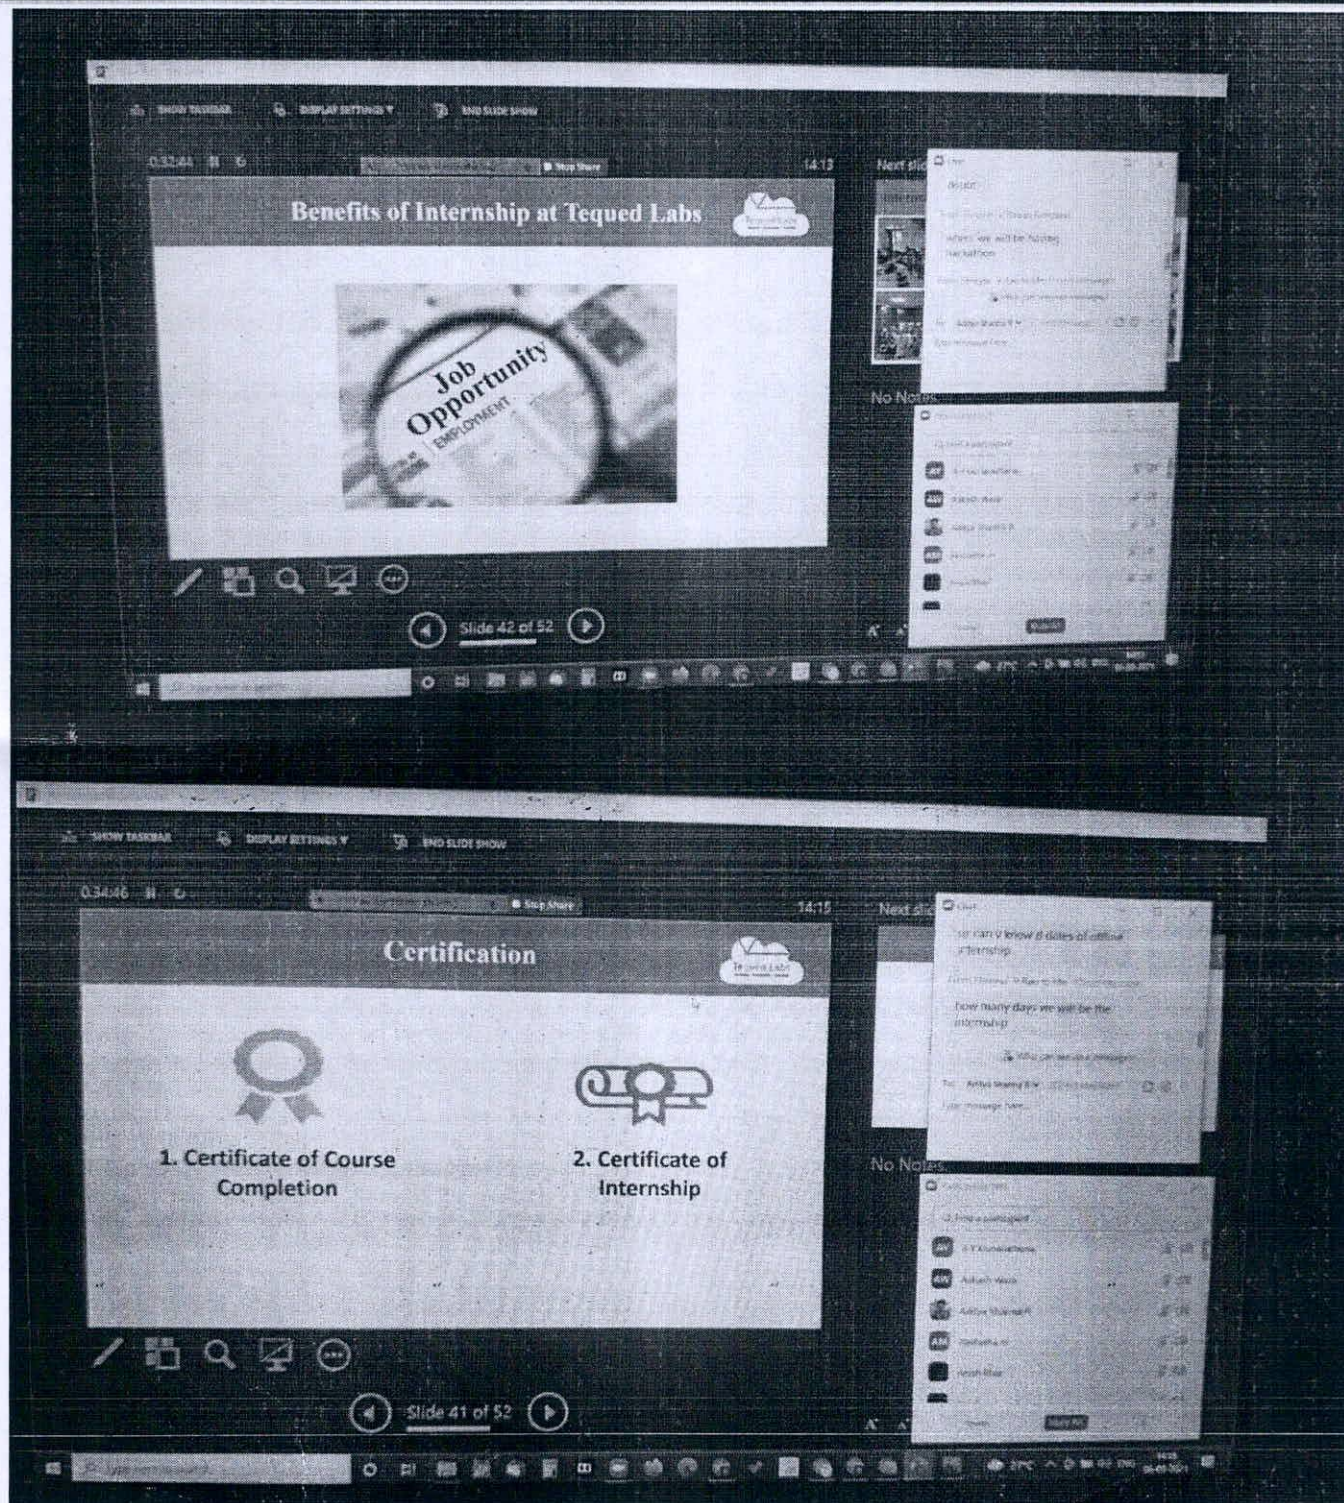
SHOW TASKBAR DISPLAY SETTINGS ▾ END SLIDE SHOW

0:32:44

Stop Share

14:13

Next slide

Benefits of Internship at Tequed Labs

Job Opportunity
EMPLOYMENT

No Notes

when we will be having hackathon

Slide 42 of 52

SHOW TASKBAR DISPLAY SETTINGS ▾ END SLIDE SHOW

0:34:46

Stop Share

14:15

Next slide

Certification

Tequed Labs

1. Certificate of Course Completion

2. Certificate of Internship

sir can u know the dates of offline internship

how many days we will be the internship

No Notes

Slide 41 of 52